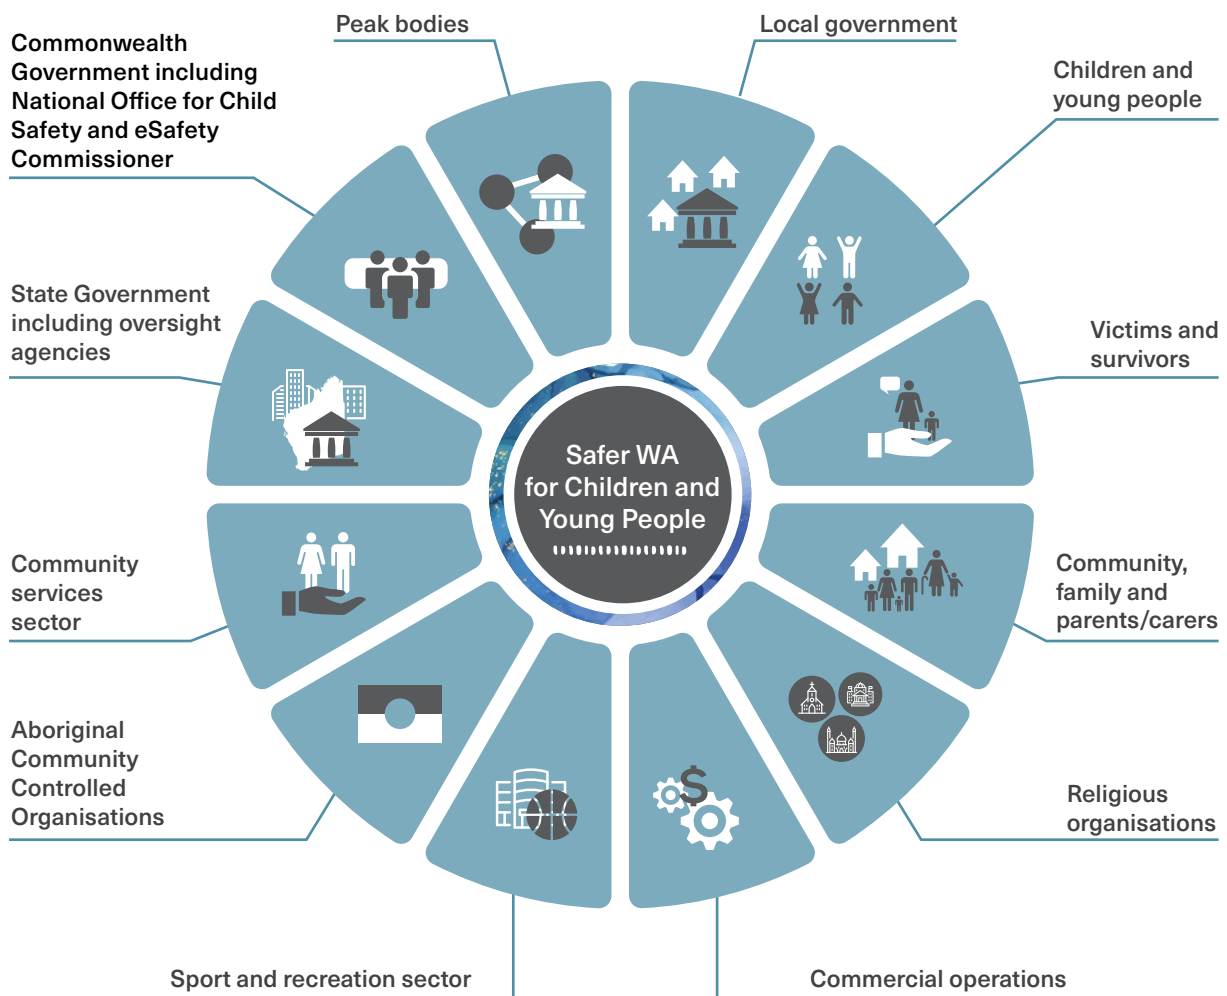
Peak bodies

Local government

Commonwealth Government including National Office for Child Safety and eSafety Commissioner

Children and young people

State Government including oversight agencies

Victims and survivors

Safer WA for Children and Young People

Community services sector

Community, family and parents/carers

Aboriginal Community Controlled Organisations

Religious organisations

Sport and recreation sector

Commercial operations